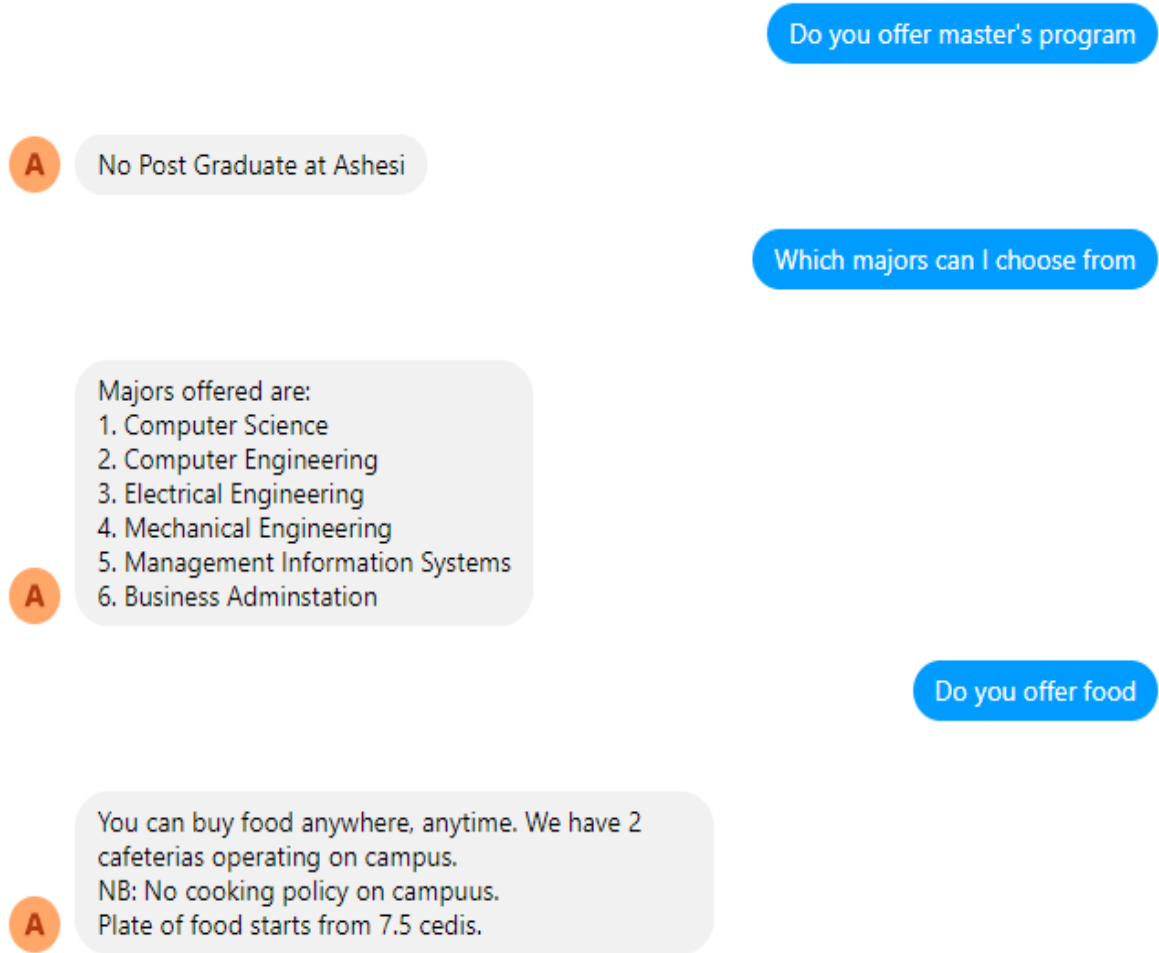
Do you offer master's program

A

No Post Graduate at Ashesi

Which majors can I choose from

A

Majors offered are:
1. Computer Science
2. Computer Engineering
3. Electrical Engineering
4. Mechanical Engineering
5. Management Information Systems
6. Business Adminstation

Do you offer food

A

You can buy food anywhere, anytime. We have 2 cafeterias operating on campus.
NB: No cooking policy on campuus.
Plate of food starts from 7.5 cedis.